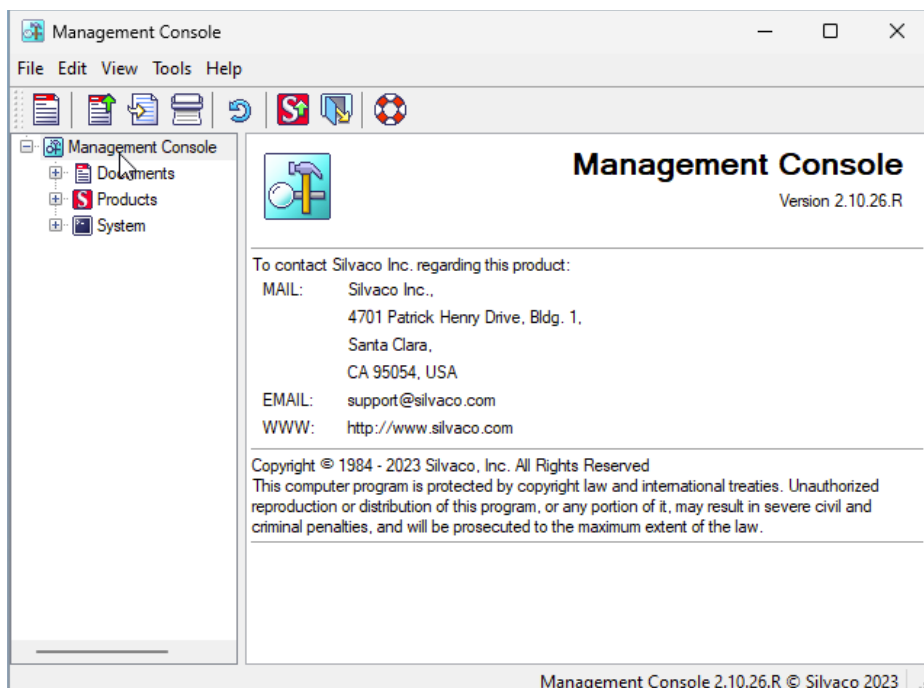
Management Console

File Edit View Tools Help

Management Console
Documents
Products
System

Management Console
Version 2.10.26.R

To contact Silvaco Inc. regarding this product:

| | |
|---|---|
| MAIL: | Silvaco Inc., |
| | 4701 Patrick Henry Drive, Bldg. 1, |
| | Santa Clara, |
| | CA 95054, USA |
| EMAIL: | support@silvaco.com |
| WWW: | http://www.silvaco.com |

Copyright © 1984 - 2023 Silvaco, Inc. All Rights Reserved
This computer program is protected by copyright law and international treaties. Unauthorized reproduction or distribution of this program, or any portion of it, may result in severe civil and criminal penalties, and will be prosecuted to the maximum extent of the law.

Management Console 2.10.26.R © Silvaco 2023